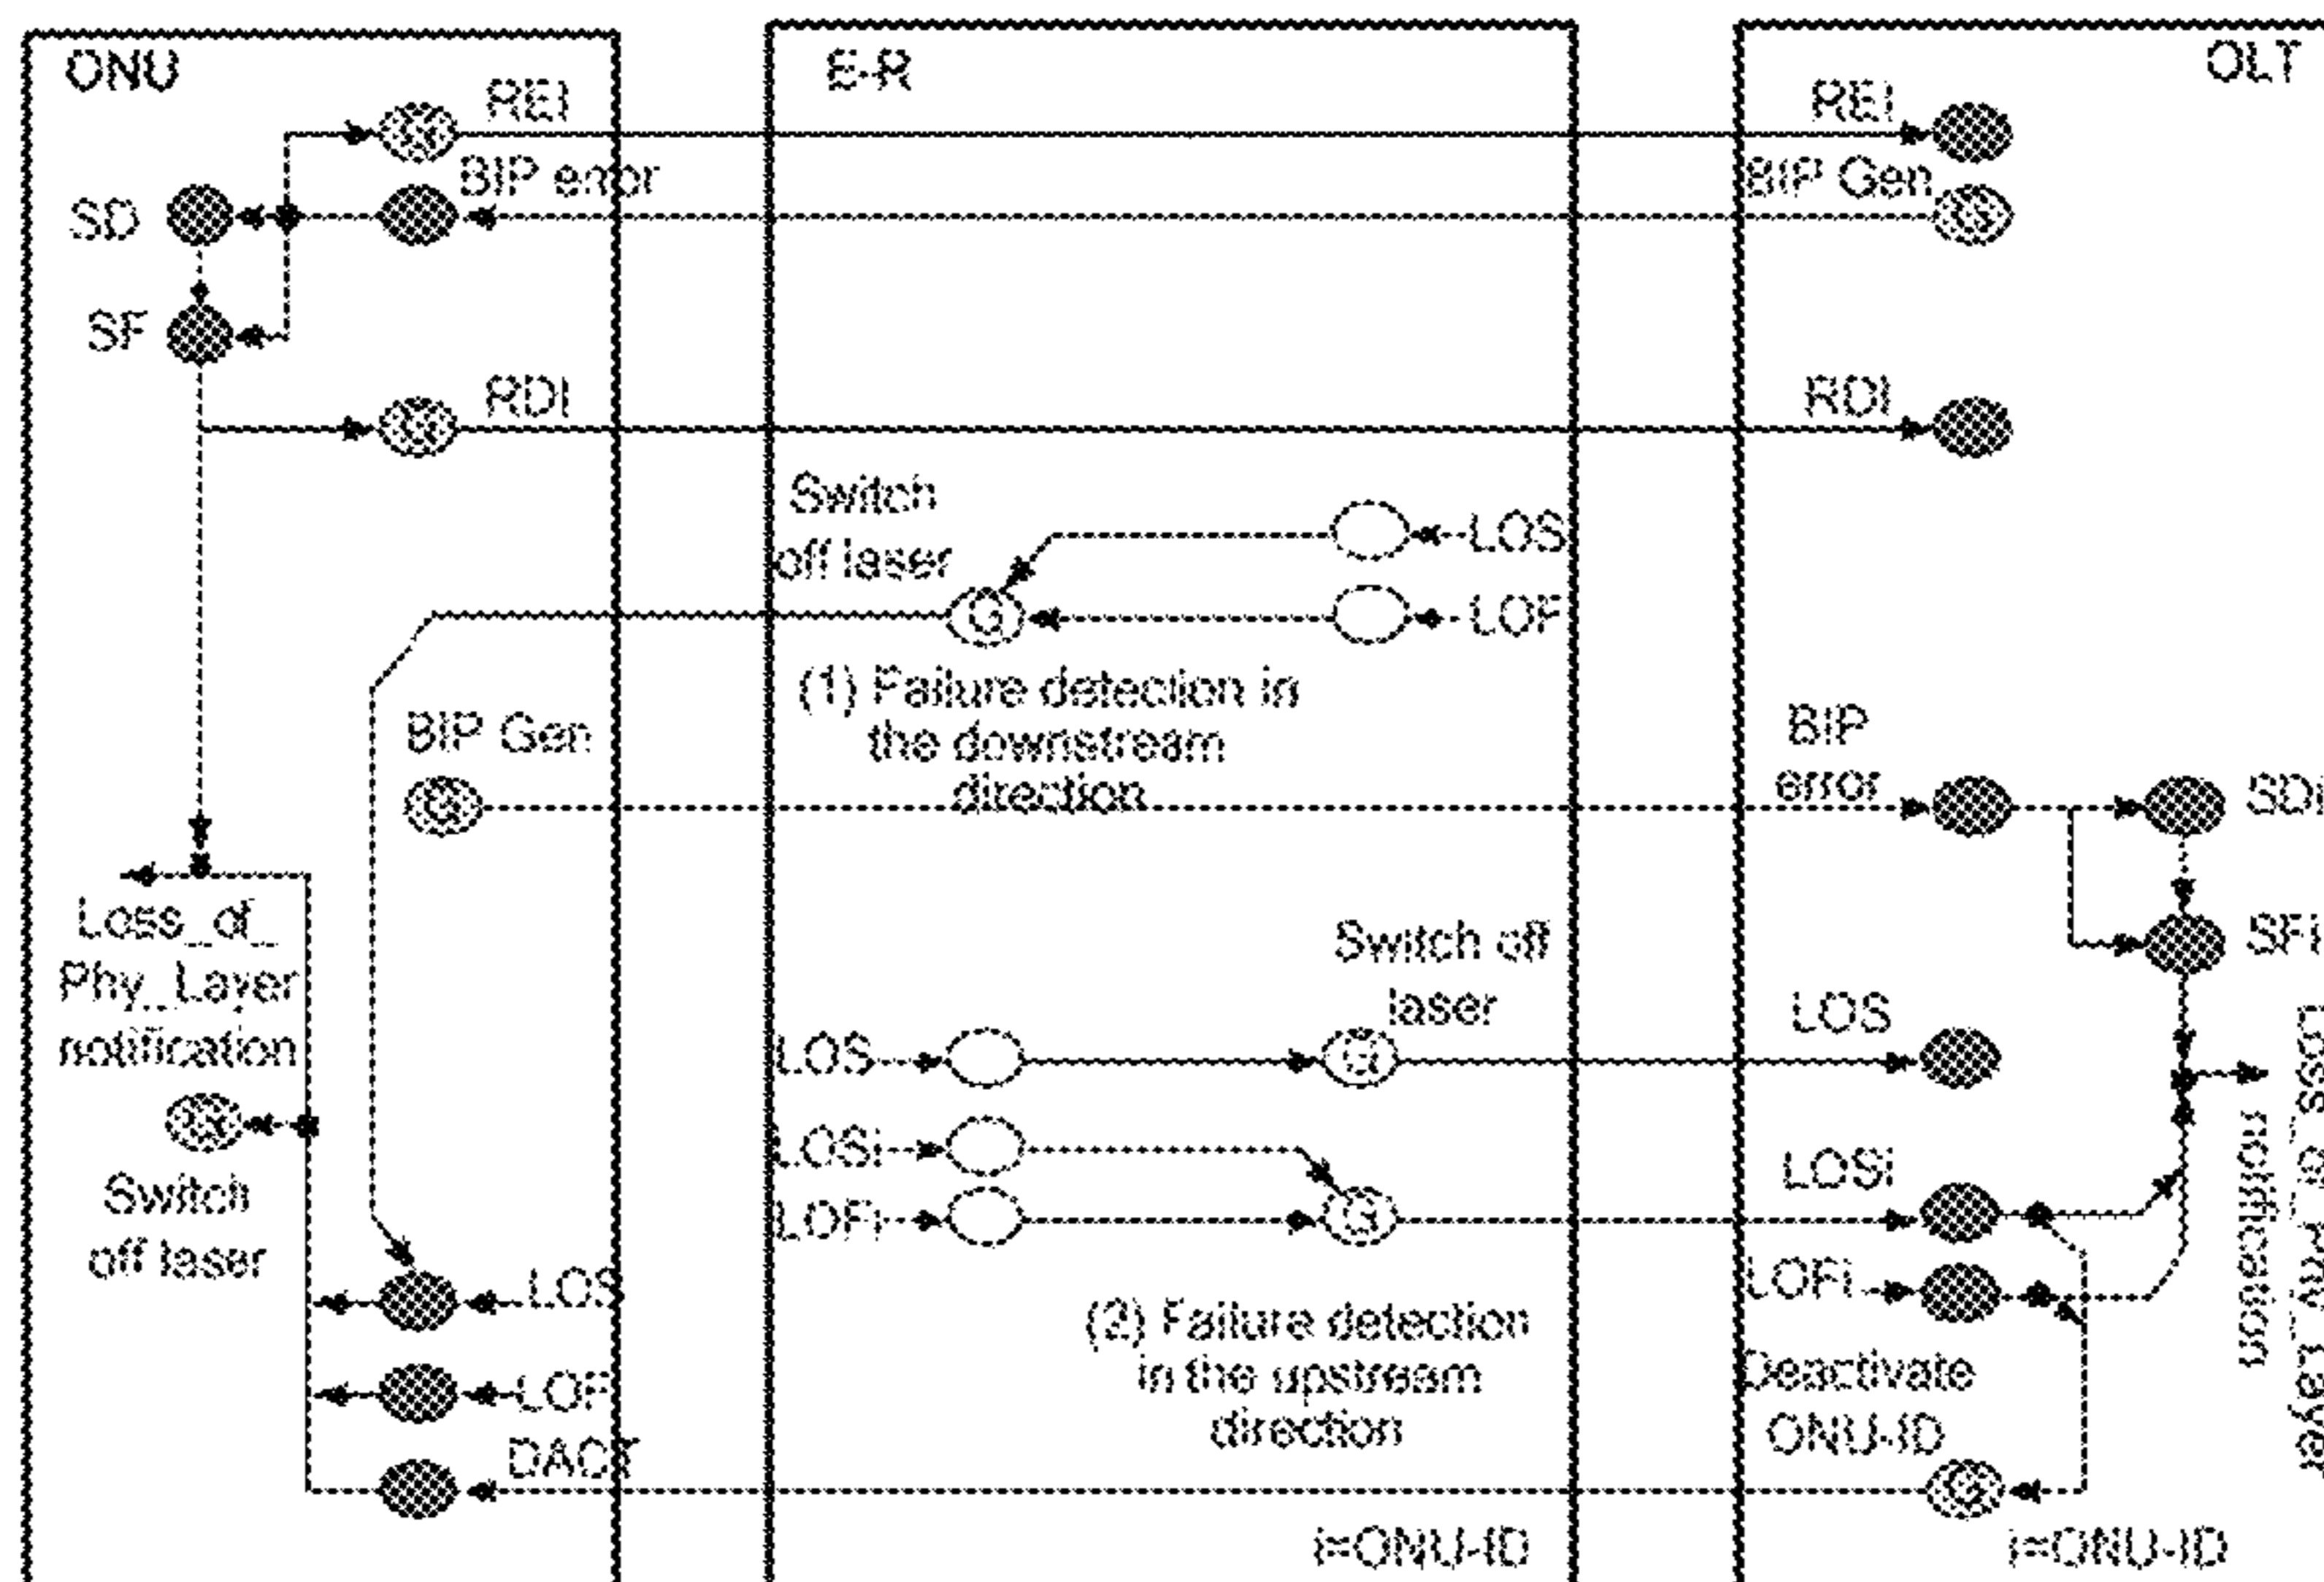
ONU
REI
BIP error
SD
SF
RDI
E-R
OLT
REI
BIP Gen
RDI
Switch off laser
LOS
G
LOF
(1) Failure detection in the downstream direction
BIP Gen
G
BIP error
SDi
SFi
Loss_of_Phy_Layer notification
Switch off laser
LOS
LOF
DACT
Switch off laser
LOS
G
LOSi
LOFi
G
(2) Failure detection in the upstream direction
i=ONU-ID
LOS
LOSi
LOFi
Deactivate ONU-ID
G
i=ONU-ID
Loss_of_Phy_Layer notification